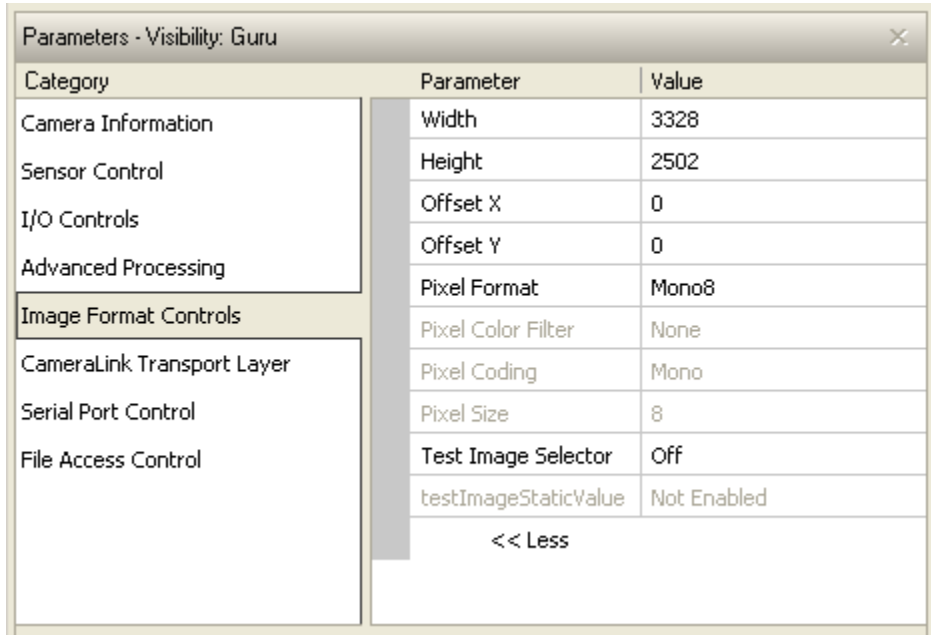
Parameters - Visibility: Guru

Category
Camera Information
Sensor Control
I/O Controls
Advanced Processing
Image Format Controls
CameraLink Transport Layer
Serial Port Control
File Access Control

| Parameter | Value |
|---|---|
| Width | 3328 |
| Height | 2502 |
| Offset X | 0 |
| Offset Y | 0 |
| Pixel Format | Mono8 |
| Pixel Color Filter | None |
| Pixel Coding | Mono |
| Pixel Size | 8 |
| Test Image Selector | Off |
| testImageStaticValue | Not Enabled |

<< Less